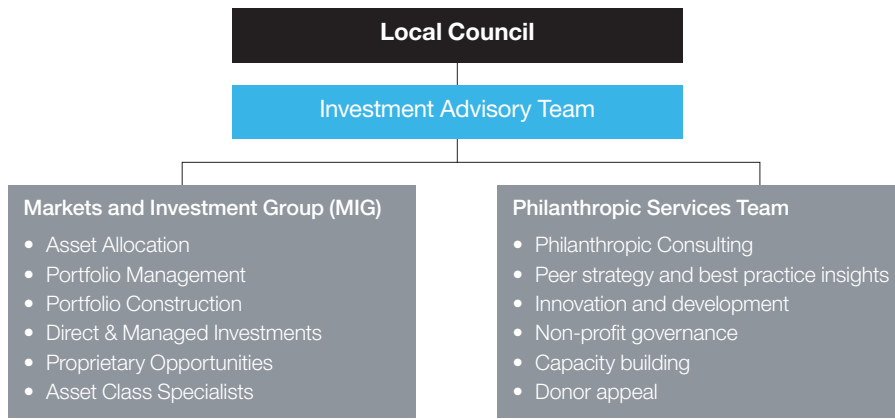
Local Council

Investment Advisory Team

Markets and Investment Group (MIG)
- Asset Allocation
- Portfolio Management
- Portfolio Construction
- Direct & Managed Investments
- Proprietary Opportunities
- Asset Class Specialists

Philanthropic Services Team
- Philanthropic Consulting
- Peer strategy and best practice insights
- Innovation and development
- Non-profit governance
- Capacity building
- Donor appeal